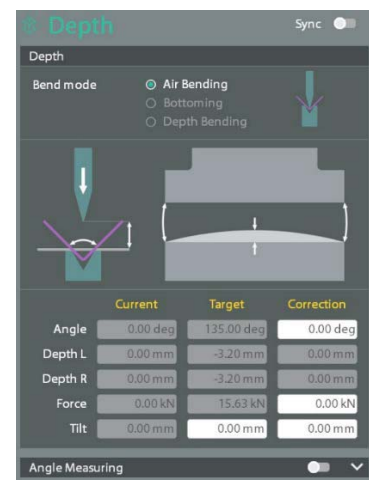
Depth

Sync

Depth

Bend mode

Air Bending

Bottoming

Depth Bending

| | Current | Target | Correction |
|---|---|---|---|
| Angle | 0.00 deg | 135.00 deg | 0.00 deg |
| Depth L | 0.00 mm | -3.20 mm | 0.00 mm |
| Depth R | 0.00 mm | -3.20 mm | 0.00 mm |
| Force | 0.00 kN | 15.63 kN | 0.00 kN |
| Tilt | 0.00 mm | 0.00 mm | 0.00 mm |

Angle Measuring